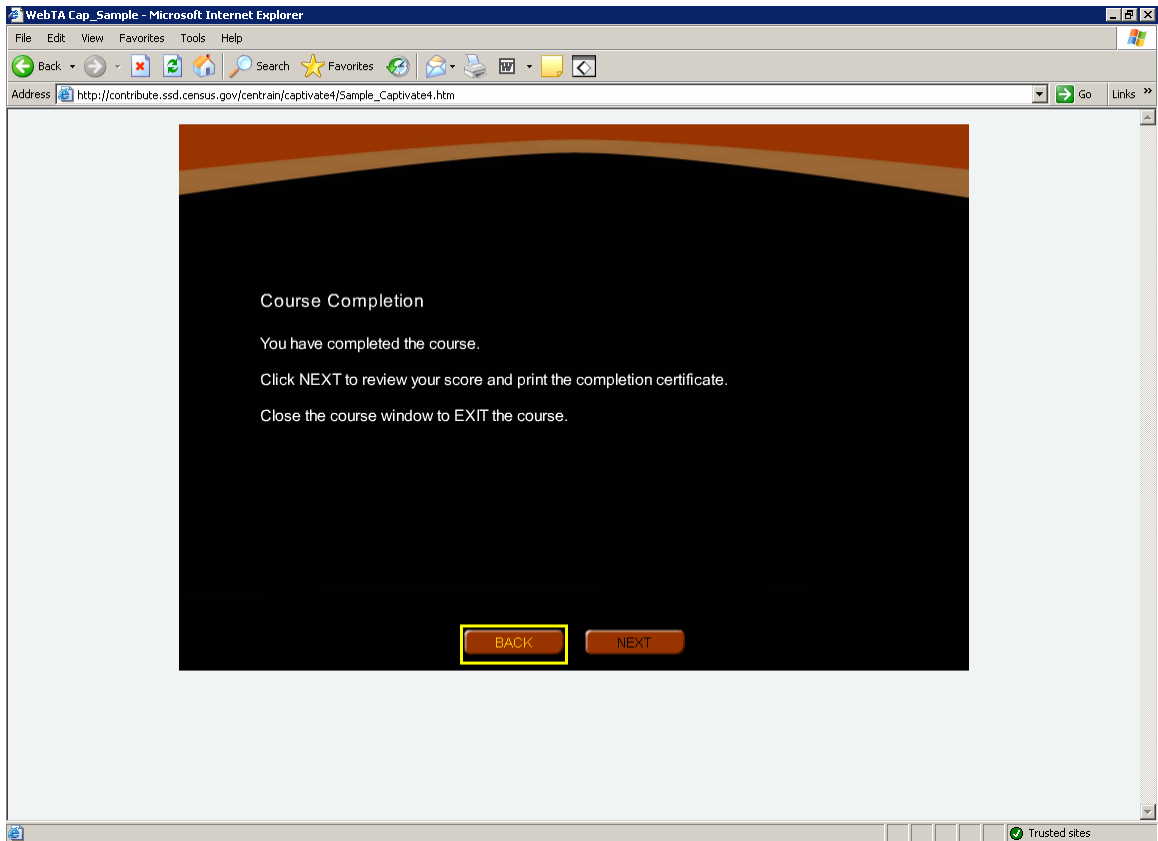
WebTA Cap_Sample - Microsoft Internet Explorer

File Edit View Favorites Tools Help

Back Search Favorites

Address http://contribute.ssd.census.gov/centrain/captivate4/Sample_Captivate4.htm Go Links »

Course Completion

You have completed the course.

Click NEXT to review your score and print the completion certificate.

Close the course window to EXIT the course.

BACK NEXT

Trusted sites